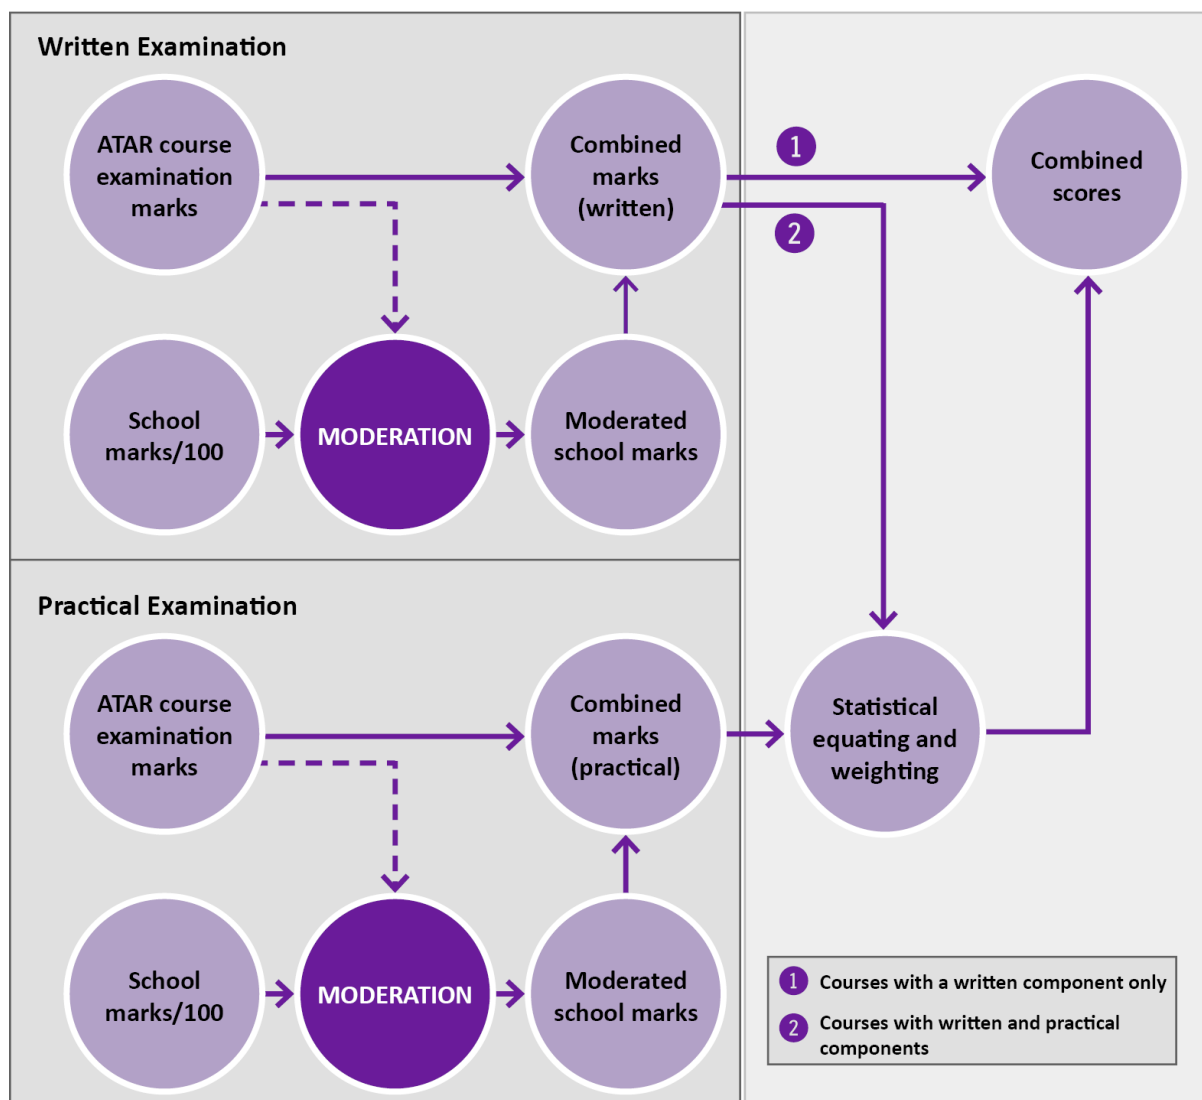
Written Examination

ATAR course examination marks

Combined marks (written)

1

Combined scores

2

School marks/100

MODERATION

Moderated school marks

Practical Examination

ATAR course examination marks

Combined marks (practical)

Statistical equating and weighting

School marks/100

MODERATION

Moderated school marks

1 Courses with a written component only

2 Courses with written and practical components